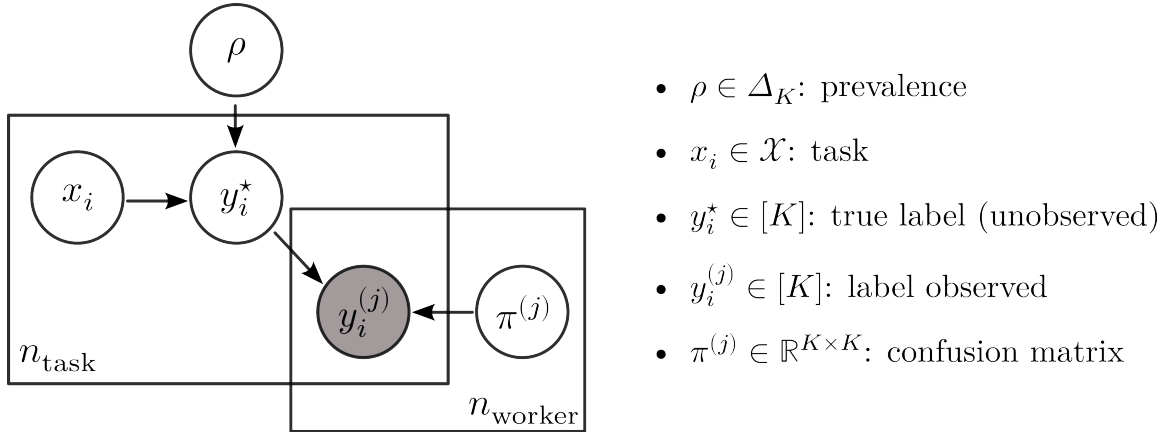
$\rho$

$x_i$

$y_i^\star$

$y_i^{(j)}$

$\pi^{(j)}$

$n_{\text{task}}$

$n_{\text{worker}}$

- $\rho \in \Delta_K$: prevalence
- $x_i \in \mathcal{X}$: task
- $y_i^\star \in [K]$: true label (unobserved)
- $y_i^{(j)} \in [K]$: label observed
- $\pi^{(j)} \in \mathbb{R}^{K \times K}$: confusion matrix